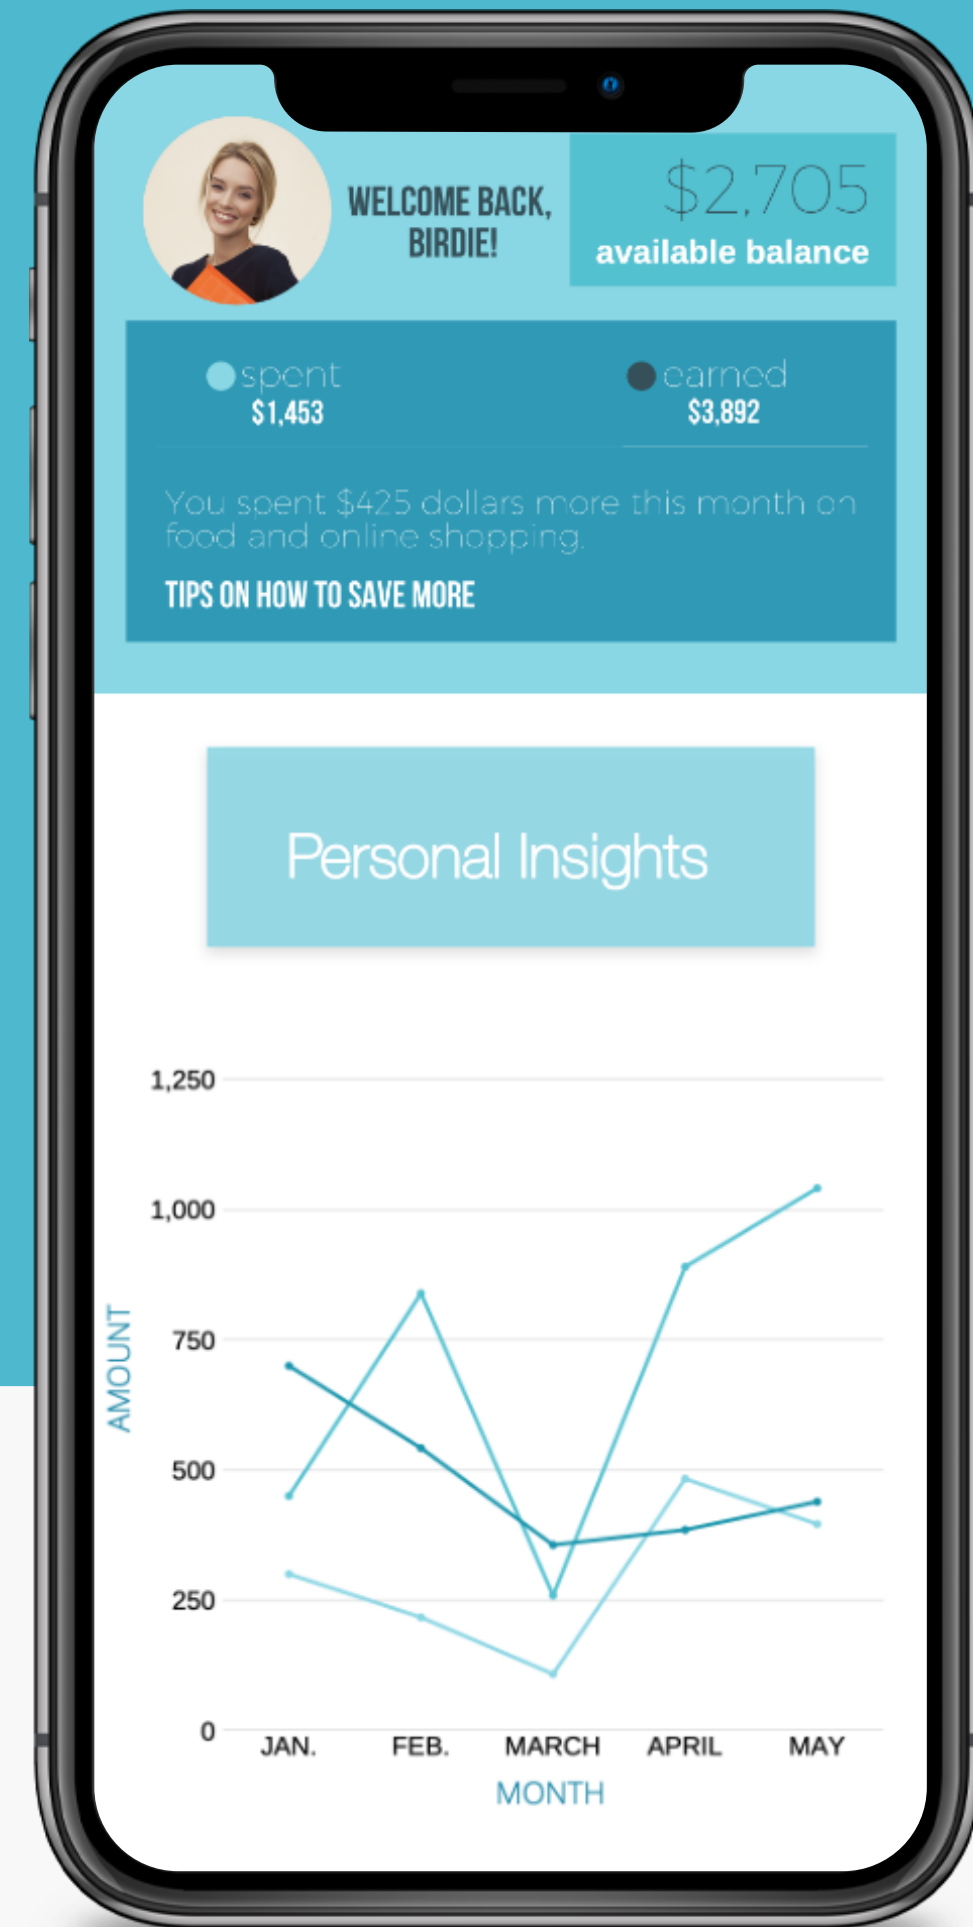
WELCOME BACK, BIRDIE!

$2,705
available balance

spent
$1,453

earned
$3,892

You spent $425 dollars more this month on food and online shopping.

TIPS ON HOW TO SAVE MORE

Personal Insights

1,250
1,000
750
500
250
0
AMOUNT

JAN.
FEB.
MARCH
APRIL
MAY
MONTH